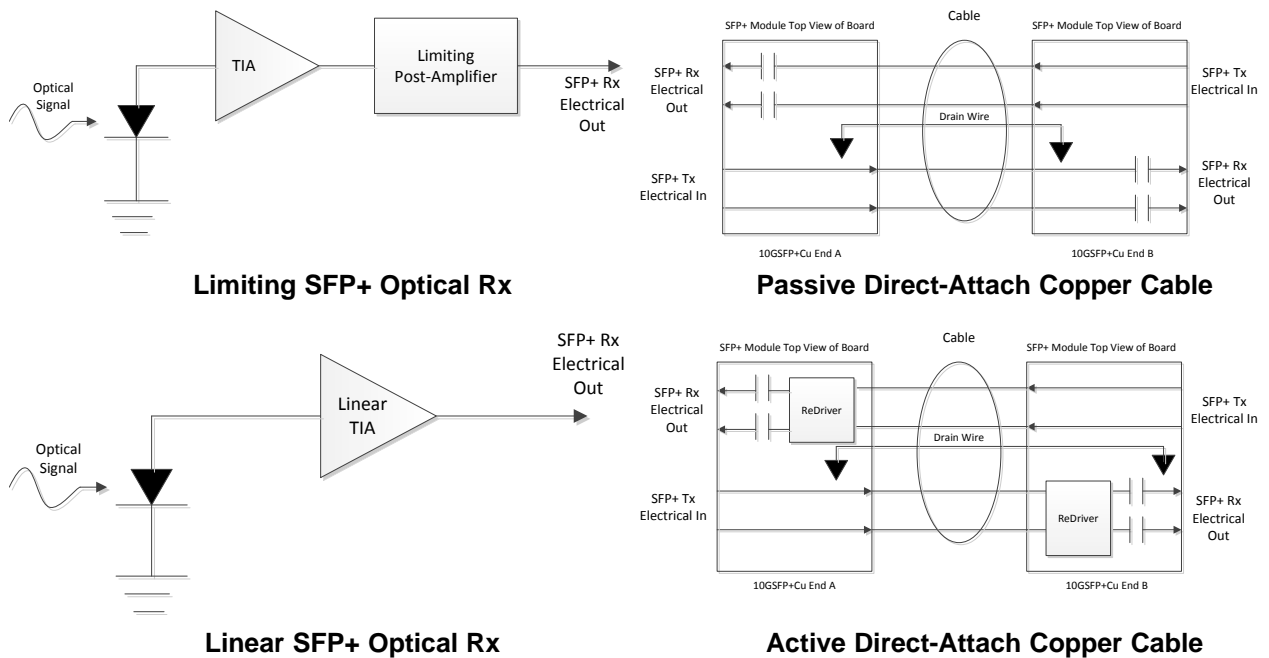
Optical Signal

TIA

Limiting Post-Amplifier

SFP+ Rx Electrical Out

Limiting SFP+ Optical Rx

SFP+ Module Top View of Board

Cable

SFP+ Module Top View of Board

SFP+ Rx Electrical Out

SFP+ Tx Electrical In

Drain Wire

SFP+ Tx Electrical In

SFP+ Rx Electrical Out

10GSFP+Cu End A

10GSFP+Cu End B

Passive Direct-Attach Copper Cable

SFP+ Rx Electrical Out

Optical Signal

Linear TIA

Linear SFP+ Optical Rx

SFP+ Module Top View of Board

Cable

SFP+ Module Top View of Board

SFP+ Rx Electrical Out

ReDriver

SFP+ Tx Electrical In

Drain Wire

SFP+ Tx Electrical In

ReDriver

SFP+ Rx Electrical Out

10GSFP+Cu End A

10GSFP+Cu End B

Active Direct-Attach Copper Cable